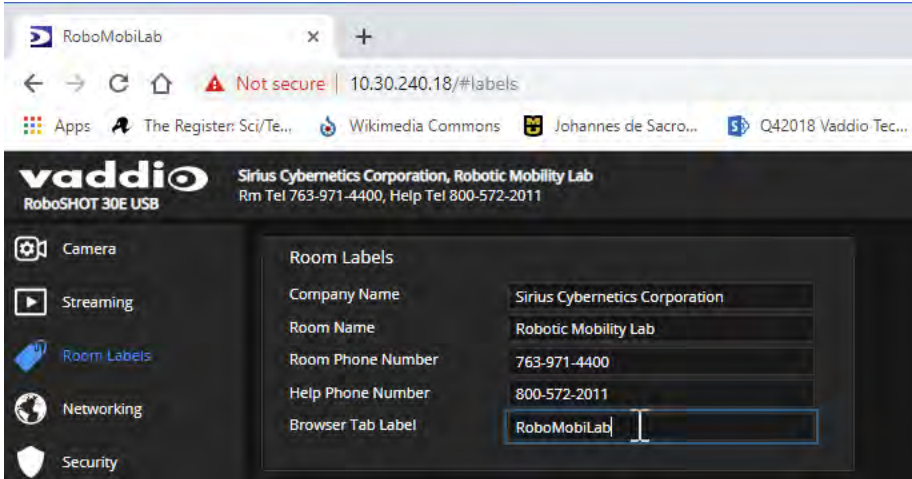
RoboMobiLab ×
+
Not secure | 10.30.240.18/#labels
Apps The Register: Sci/Te... Wikimedia Commons Johannes de Sacro... Q42018 Vaddio Tec...

vaddio
RoboSHOT 30E USB
Sirius Cybernetics Corporation, Robotic Mobility Lab
Rm Tel 763-971-4400, Help Tel 800-572-2011

Camera
Streaming
Room Labels
Networking
Security

Room Labels

| Company Name | Sirius Cybernetics Corporation |
|---|---|
| Room Name | Robotic Mobility Lab |
| Room Phone Number | 763-971-4400 |
| Help Phone Number | 800-572-2011 |
| Browser Tab Label | RoboMobiLab |